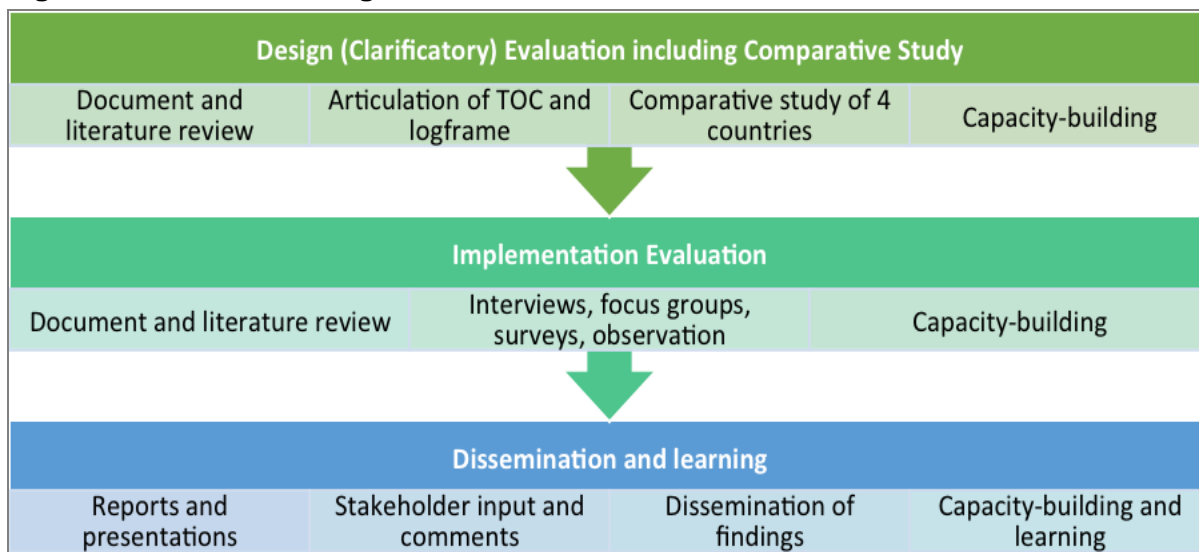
Design (Clarificatory) Evaluation including Comparative Study

| Document and literature review | Articulation of TOC and logframe | Comparative study of 4 countries | Capacity-building |
|---|---|---|---|

Implementation Evaluation

| Document and literature review | Interviews, focus groups, surveys, observation | Capacity-building |
|---|---|---|

Dissemination and learning

| Reports and presentations | Stakeholder input and comments | Dissemination of findings | Capacity-building and learning |
|---|---|---|---|